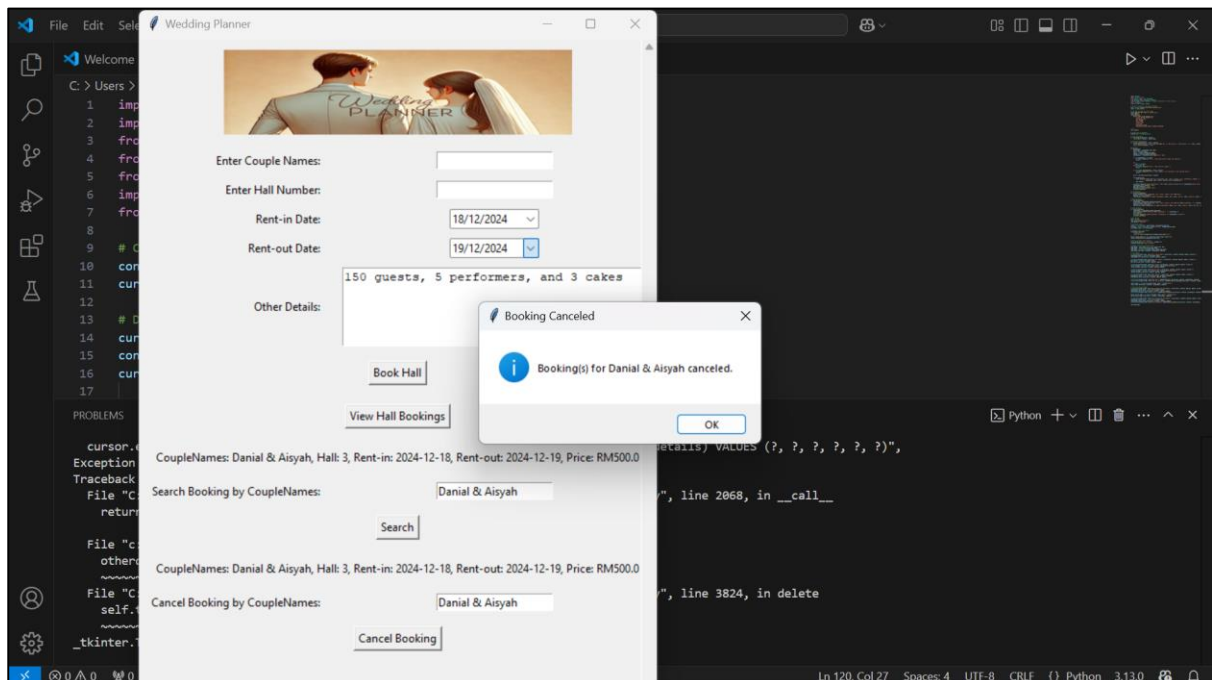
File Edit Sele
Wedding Planner
Welcome
C: > Users >
1 imp
2 imp
3 fro
4 fro
5 fro
6 imp
7 fro
8
9 # C
10 con
11 cur
12
13 # D
14 cur
15 con
16 cur
17

Wedding PLANNER

Enter Couple Names:
Enter Hall Number:
Rent-in Date: 18/12/2024
Rent-out Date: 19/12/2024
Other Details: 150 guests, 5 performers, and 3 cakes

Book Hall
View Hall Bookings

CoupleNames: Danial & Aisyah, Hall: 3, Rent-in: 2024-12-18, Rent-out: 2024-12-19, Price: RM500.0

Search Booking by CoupleNames: Danial & Aisyah

Search

CoupleNames: Danial & Aisyah, Hall: 3, Rent-in: 2024-12-18, Rent-out: 2024-12-19, Price: RM500.0

Cancel Booking by CoupleNames: Danial & Aisyah

Cancel Booking

Booking Canceled
Booking(s) for Danial & Aisyah canceled.
OK

PROBLEMS
cursor.e
Exception
Traceback
File "C:
return
File "c:
otherd
File "C:
self.t
_tkinter.T

etails) VALUES (?, ?, ?, ?, ?, ?)",
", line 2068, in __call__
", line 3824, in delete

Python

⊗ 0 ⚠ 0 ₩ 0
Ln 120, Col 27 Spaces: 4 UTF-8 CRLF {} Python 3.13.0